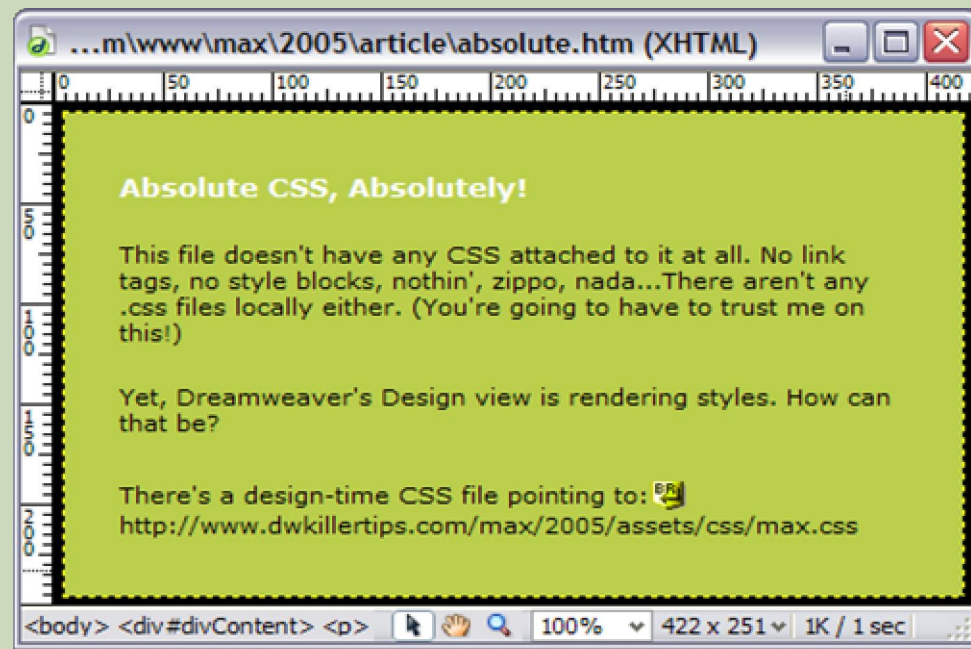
...m\www\max\2005\article\absolute.htm (XHTML)

0 50 100 150 200 250 300 350 400

0 50 100 150 200

Absolute CSS, Absolutely!

This file doesn't have any CSS attached to it at all. No link tags, no style blocks, nothin', zippo, nada...There aren't any .css files locally either. (You're going to have to trust me on this!)

Yet, Dreamweaver's Design view is rendering styles. How can that be?

There's a design-time CSS file pointing to: http://www.dwkillertips.com/max/2005/assets/css/max.css

<body> <div#divContent> <p> 100% 422 x 251 1K / 1 sec